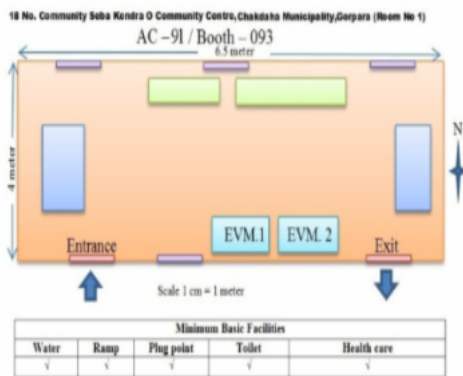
18 No. Community Seba Kendra O Community Centre,Chakdaha Municipality,Gorpara (Room No 1)

AC –91 / Booth – 093

6.5 meter

4 meter

N

EVM.1

EVM. 2

Entrance

Exit

Scale 1 cm = 1 meter

| Minimum Basic Facilities | | | | |
|---|---|---|---|---|
| Water | Ramp | Plug point | Toilet | Health care |
| √ | √ | √ | √ | √ |